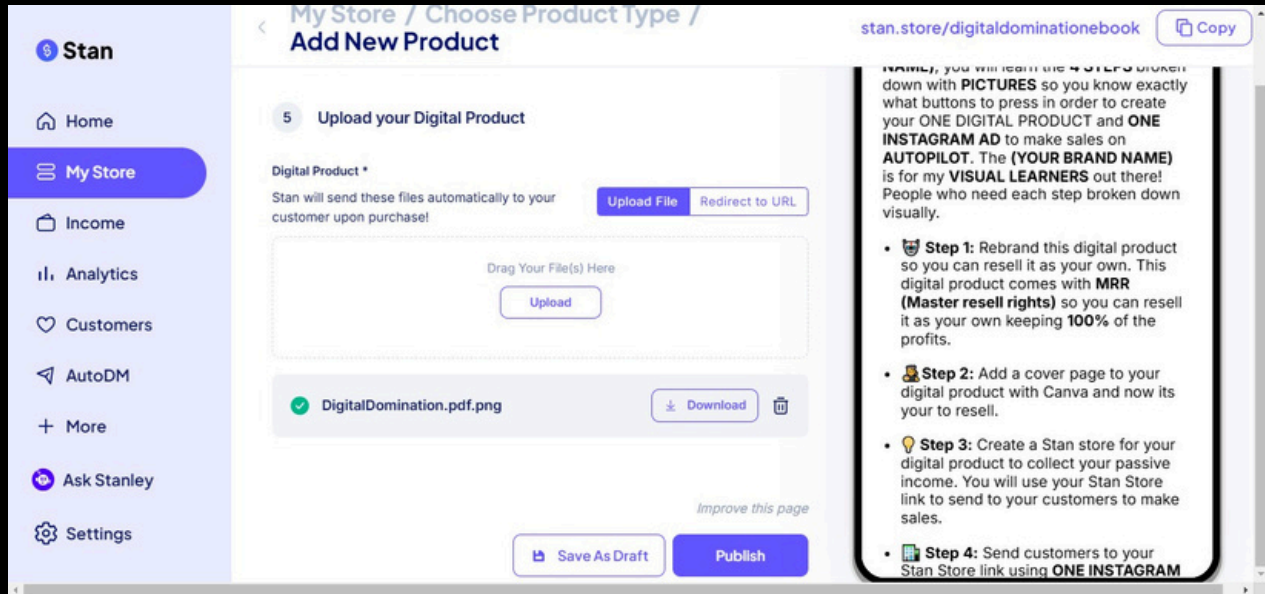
Stan

Home

My Store

Income

Analytics

Customers

AutoDM

+ More

Ask Stanley

Settings

My Store / Choose Product Type /
Add New Product

stan.store/digitaldominationebook

Copy

5 Upload your Digital Product

Digital Product *

Stan will send these files automatically to your customer upon purchase!

Upload File

Redirect to URL

Drag Your File(s) Here

Upload

DigitalDomination.pdf.png

Download

Improve this page

Save As Draft

Publish

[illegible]), you will learn the 4 STEPS broken down with PICTURES so you know exactly what buttons to press in order to create your ONE DIGITAL PRODUCT and ONE INSTAGRAM AD to make sales on AUTOPILOT. The (YOUR BRAND NAME) is for my VISUAL LEARNERS out there! People who need each step broken down visually.

• Step 1: Rebrand this digital product so you can resell it as your own. This digital product comes with MRR (Master resell rights) so you can resell it as your own keeping 100% of the profits.

• Step 2: Add a cover page to your digital product with Canva and now its your to resell.

• Step 3: Create a Stan store for your digital product to collect your passive income. You will use your Stan Store link to send to your customers to make sales.

• Step 4: Send customers to your Stan Store link using ONE INSTAGRAM